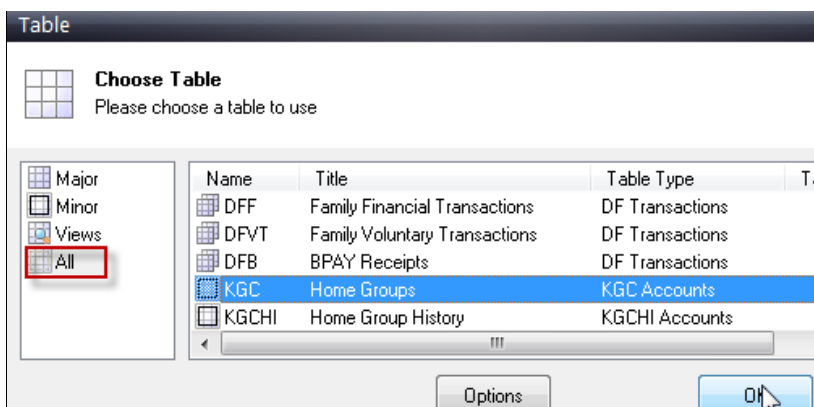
Table

Choose Table
Please choose a table to use

Major
Minor
Views
All

| Name | Title | Table Type | T |
|---|---|---|---|
| DFF | Family Financial Transactions | DF Transactions | |
| DFVT | Family Voluntary Transactions | DF Transactions | |
| DFB | BPAY Receipts | DF Transactions | |
| KGC | Home Groups | KGC Accounts | |
| KGCHI | Home Group History | KGCHI Accounts | |

Options
Ok